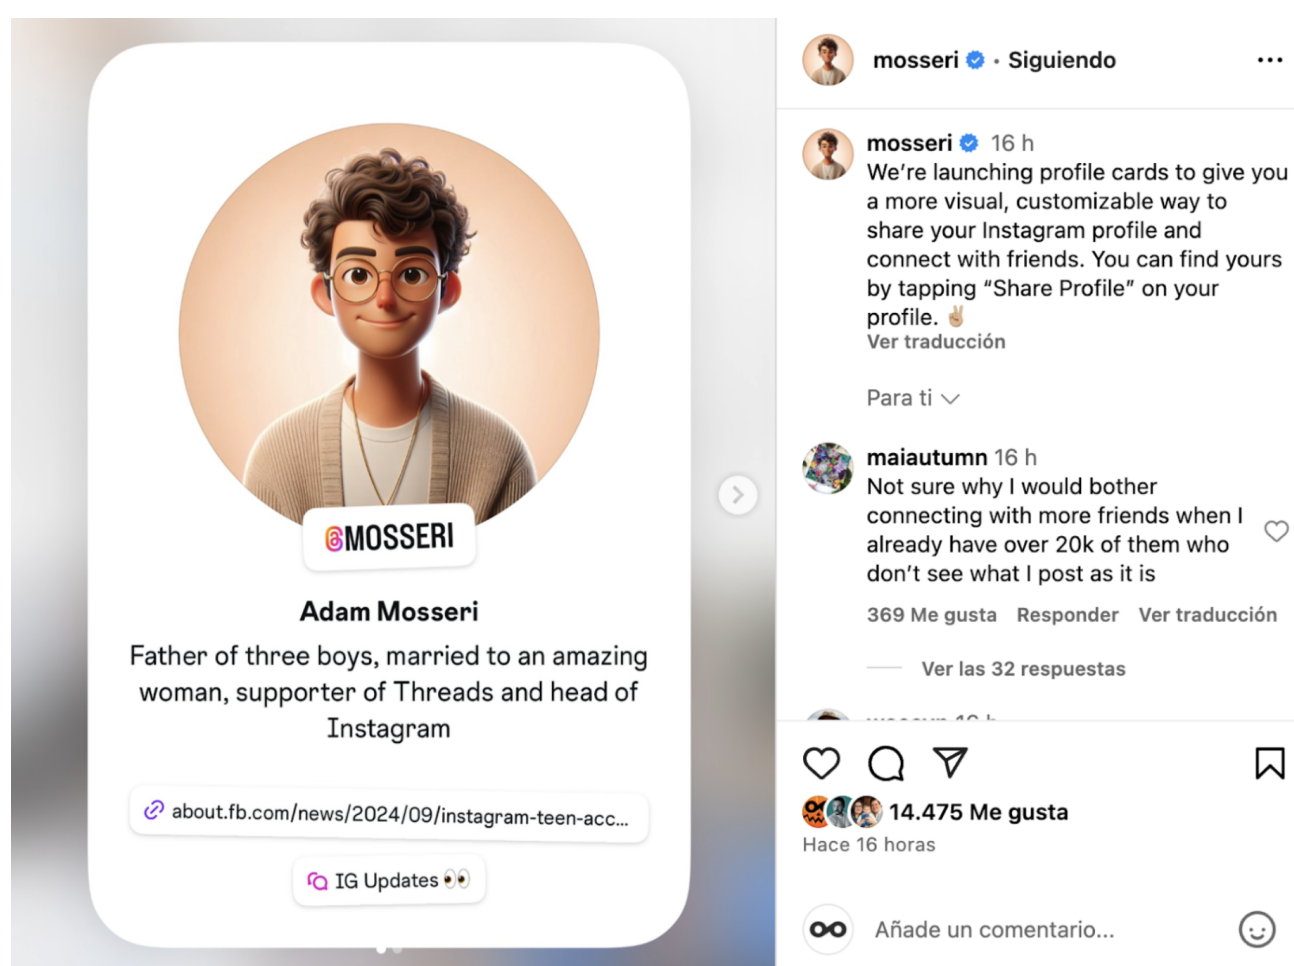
@MOSSERI

Adam Mosseri

Father of three boys, married to an amazing woman, supporter of Threads and head of Instagram

about.fb.com/news/2024/09/instagram-teen-acc...

IG Updates 👀

mosseri · Siguiendo

mosseri 16 h
We're launching profile cards to give you a more visual, customizable way to share your Instagram profile and connect with friends. You can find yours by tapping "Share Profile" on your profile. ✌️
Ver traducción

Para ti

maiautumn 16 h
Not sure why I would bother connecting with more friends when I already have over 20k of them who don't see what I post as it is
369 Me gusta Responder Ver traducción

Ver las 32 respuestas

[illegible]

14.475 Me gusta
Hace 16 horas

Añade un comentario...